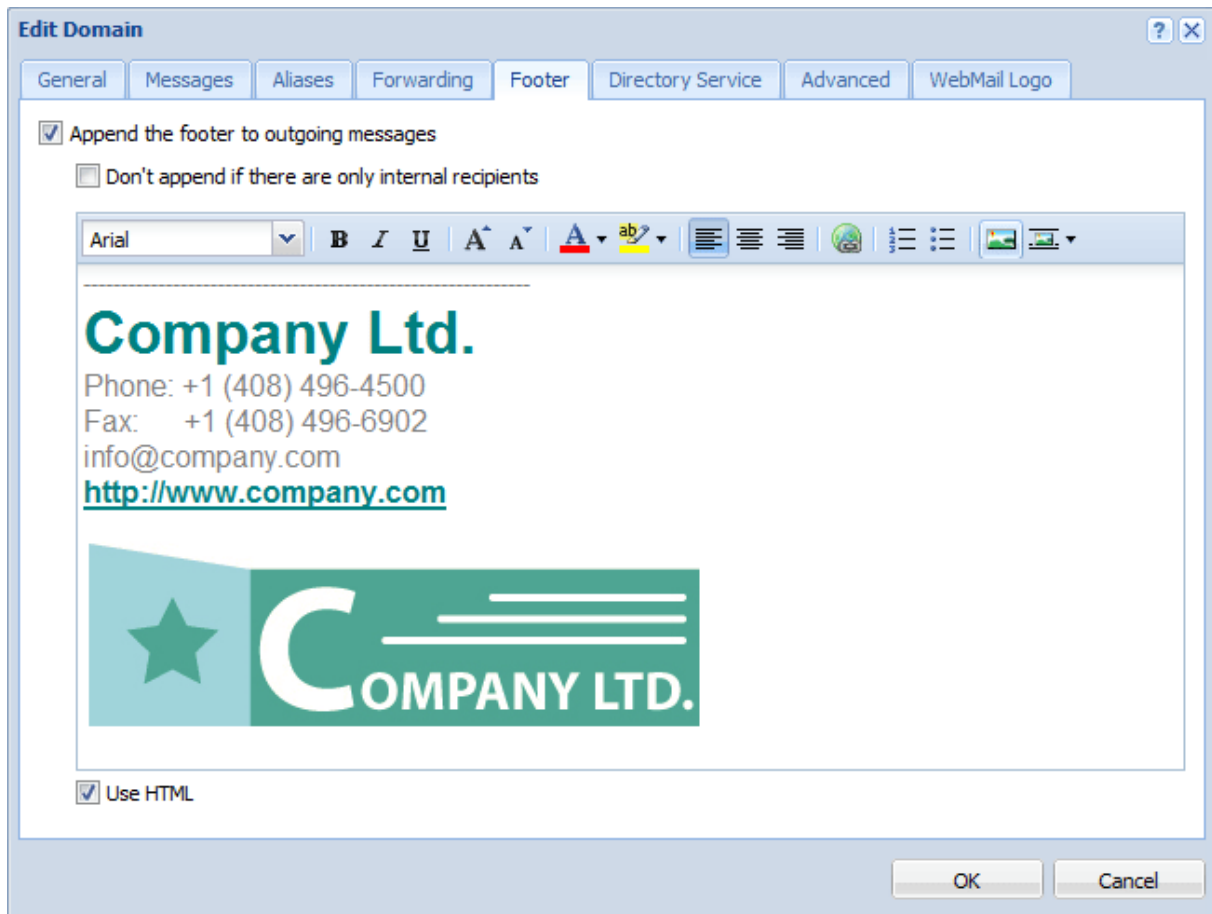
Edit Domain

?

General | Messages | Aliases | Forwarding | Footer | Directory Service | Advanced | WebMail Logo

Append the footer to outgoing messages

Don't append if there are only internal recipients

Arial

B I U

ab

-----------------------------------------------------------

Company Ltd.

Phone: +1 (408) 496-4500
Fax: +1 (408) 496-6902
info@company.com
http://www.company.com

COMPANY LTD.

Use HTML

OK

Cancel